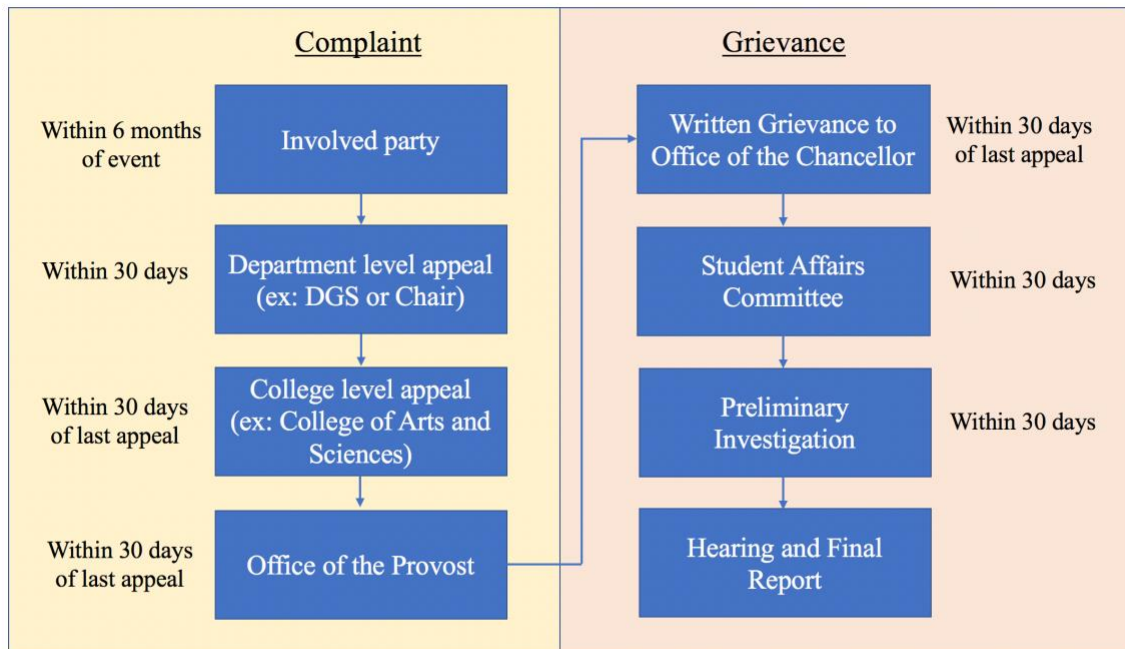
Complaint

Within 6 months of event

Involved party

Within 30 days

Department level appeal (ex: DGS or Chair)

Within 30 days of last appeal

College level appeal (ex: College of Arts and Sciences)

Within 30 days of last appeal

Office of the Provost

Grievance

Written Grievance to Office of the Chancellor

Within 30 days of last appeal

Student Affairs Committee

Within 30 days

Preliminary Investigation

Within 30 days

Hearing and Final Report